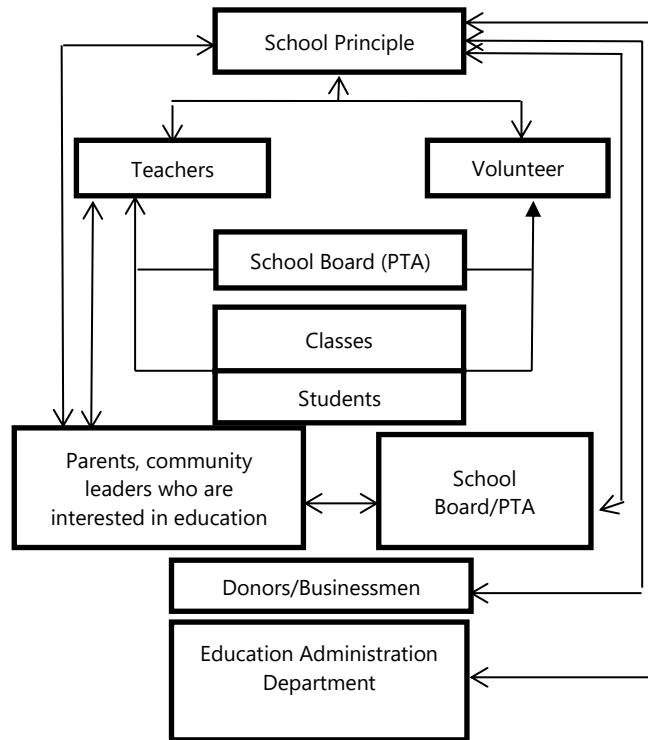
School Principle

Teachers

Volunteer

School Board (PTA)

Classes

Students

Parents, community leaders who are interested in education

School Board/PTA

Donors/Businessmen

Education Administration Department